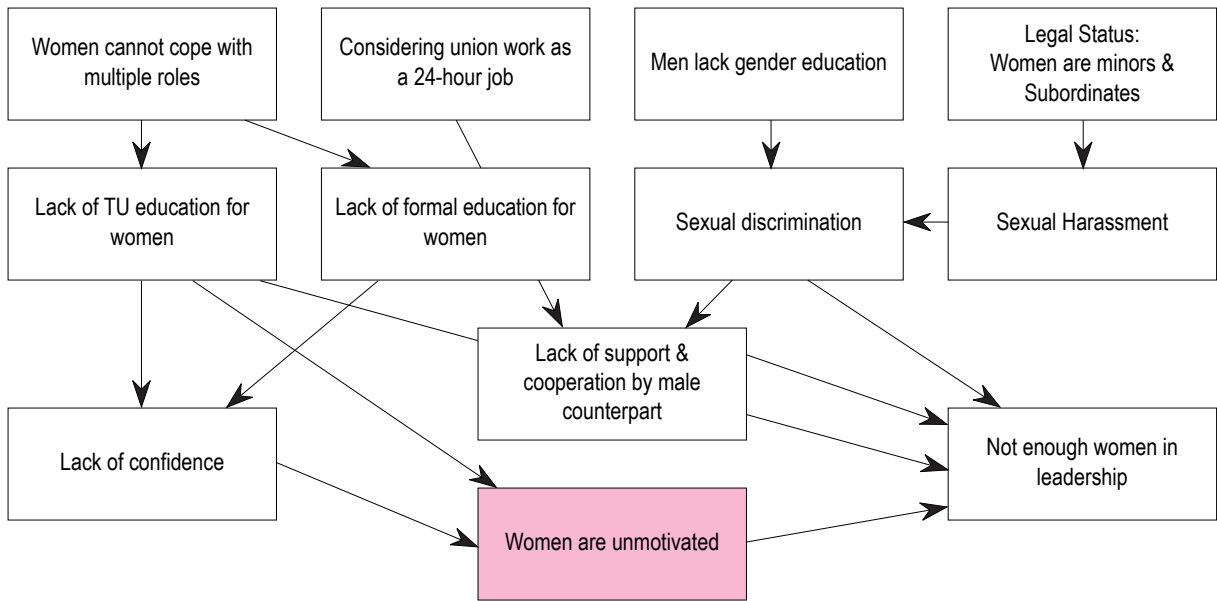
Women cannot cope with multiple roles

Considering union work as a 24-hour job

Men lack gender education

Legal Status: Women are minors & Subordinates

Lack of TU education for women

Lack of formal education for women

Sexual discrimination

Sexual Harassment

Lack of support & cooperation by male counterpart

Lack of confidence

Not enough women in leadership

Women are unmotivated